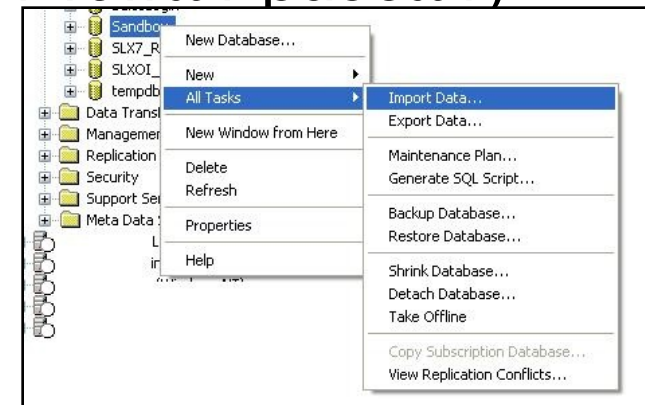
Sandbox
SLX7_R
SLXOI_
tempdb
Data Transf
Managemer
Replication
Security
Support Ser
Meta Data S
L
in

New Database...
New
All Tasks
New Window from Here
Delete
Refresh
Properties
Help

Import Data...
Export Data...
Maintenance Plan...
Generate SQL Script...
Backup Database...
Restore Database...
Shrink Database...
Detach Database...
Take Offline
Copy Subscription Database...
View Replication Conflicts...